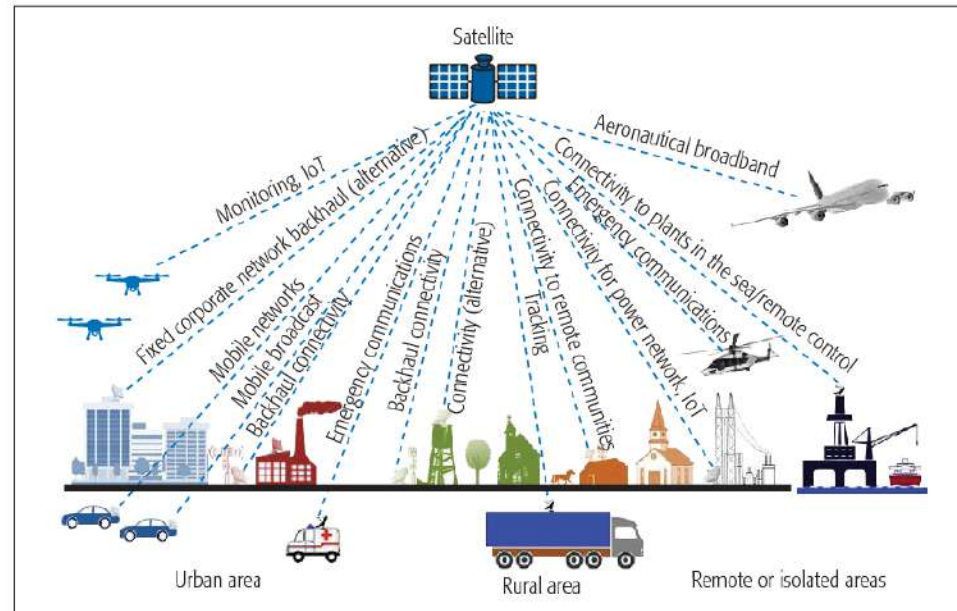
Satellite

Aeronautical broadband

Monitoring, IoT

Fixed corporate network backhaul (alternative)

Mobile networks

Mobile broadcast

Backhaul connectivity

Emergency communications

Backhaul connectivity

Connectivity (alternative)

Tracking

Connectivity to remote communities

Connectivity for power network, IoT

Emergency communications

Connectivity to plants in the sea/remote control

Urban area

Rural area

Remote or isolated areas